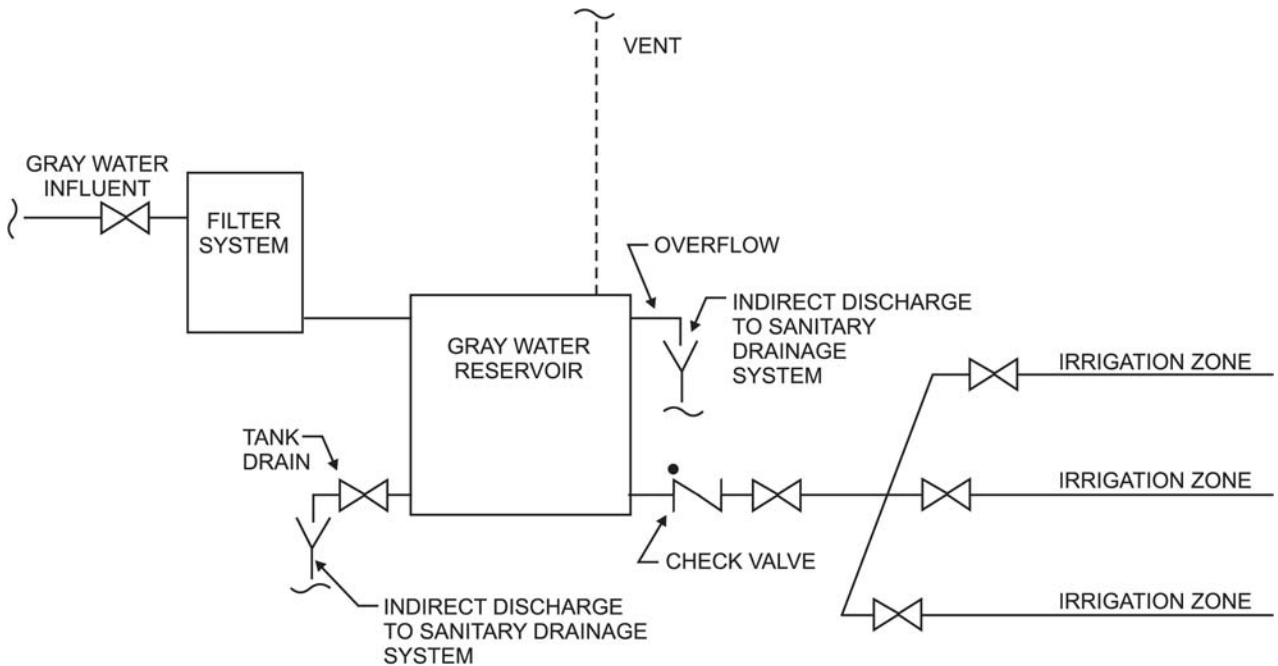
VENT

GRAY WATER INFLUENT

FILTER SYSTEM

OVERFLOW

INDIRECT DISCHARGE TO SANITARY DRAINAGE SYSTEM

GRAY WATER RESERVOIR

IRRIGATION ZONE

TANK DRAIN

IRRIGATION ZONE

CHECK VALVE

INDIRECT DISCHARGE TO SANITARY DRAINAGE SYSTEM

IRRIGATION ZONE